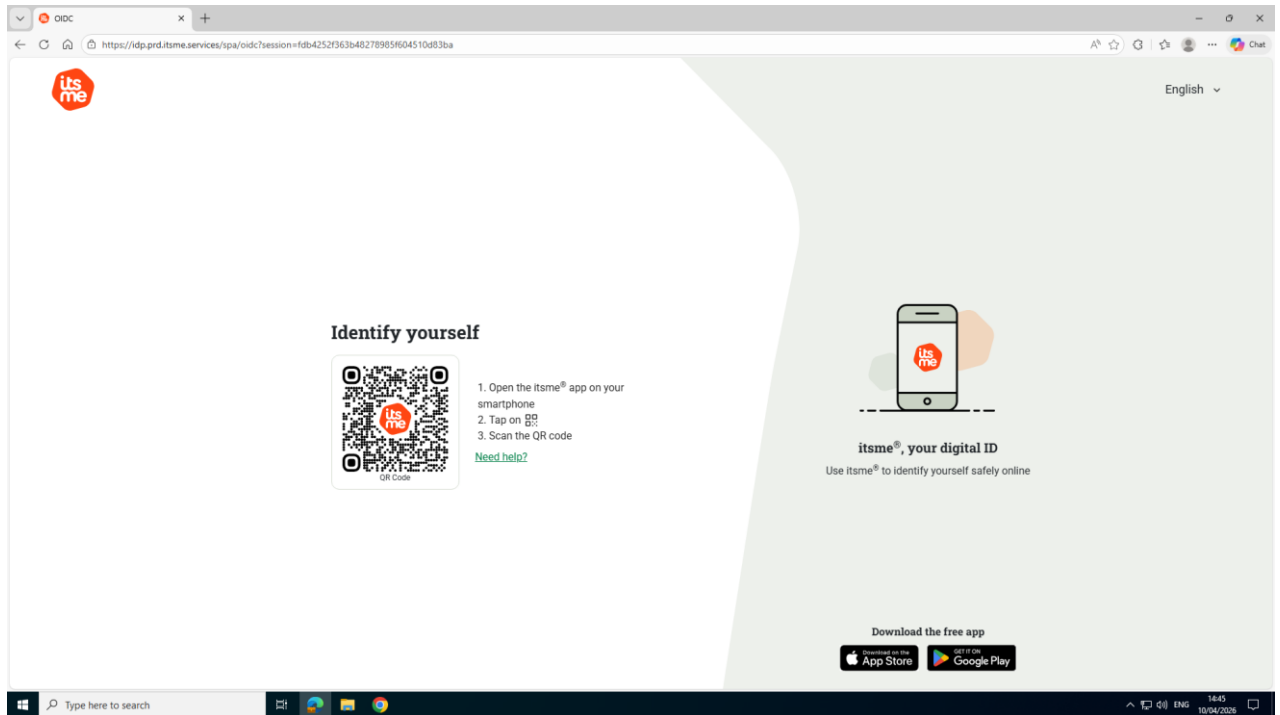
OIDC

https://idp.prd.itsme.services/spa/oidc?session=fdb4252f363b48278985f604510d83ba

Chat

its me

English

Identify yourself

its me

QR Code

1. Open the itsme® app on your smartphone
2. Tap on
3. Scan the QR code

Need help?

its me

itsme®, your digital ID

Use itsme® to identify yourself safely online

Download the free app

Download on the App Store

GET IT ON Google Play

Type here to search

ENG 14:45 10/04/2026